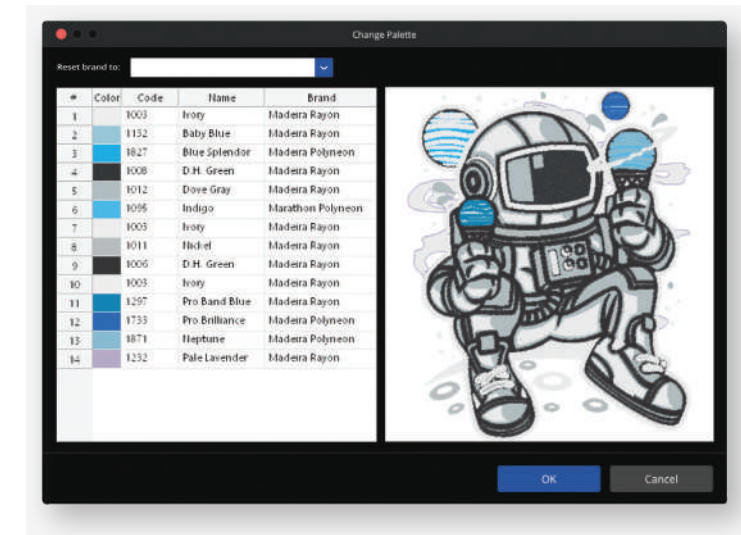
Change Palette

Reset brand to:

| # | Color | Code | Name | Brand |
|---|---|---|---|---|
| 1 | | 1003 | Ivory | Madeira Rayon |
| 2 | | 1132 | Baby Blue | Madeira Rayon |
| 3 | | 1827 | Blue Splendor | Madeira Polyneon |
| 4 | | 1008 | D.H. Green | Madeira Rayon |
| 5 | | 1012 | Dove Gray | Madeira Rayon |
| 6 | | 1095 | Indigo | Marathon Polyneon |
| 7 | | 1003 | Ivory | Madeira Rayon |
| 8 | | 1011 | Nickel | Madeira Rayon |
| 9 | | 1006 | D.H. Green | Madeira Rayon |
| 10 | | 1003 | Ivory | Madeira Rayon |
| 11 | | 1297 | Pro Band Blue | Madeira Rayon |
| 12 | | 1733 | Pro Brilliance | Madeira Polyneon |
| 13 | | 1871 | Neptune | Madeira Polyneon |
| 14 | | 1232 | Pale Lavender | Madeira Rayon |

OK

Cancel